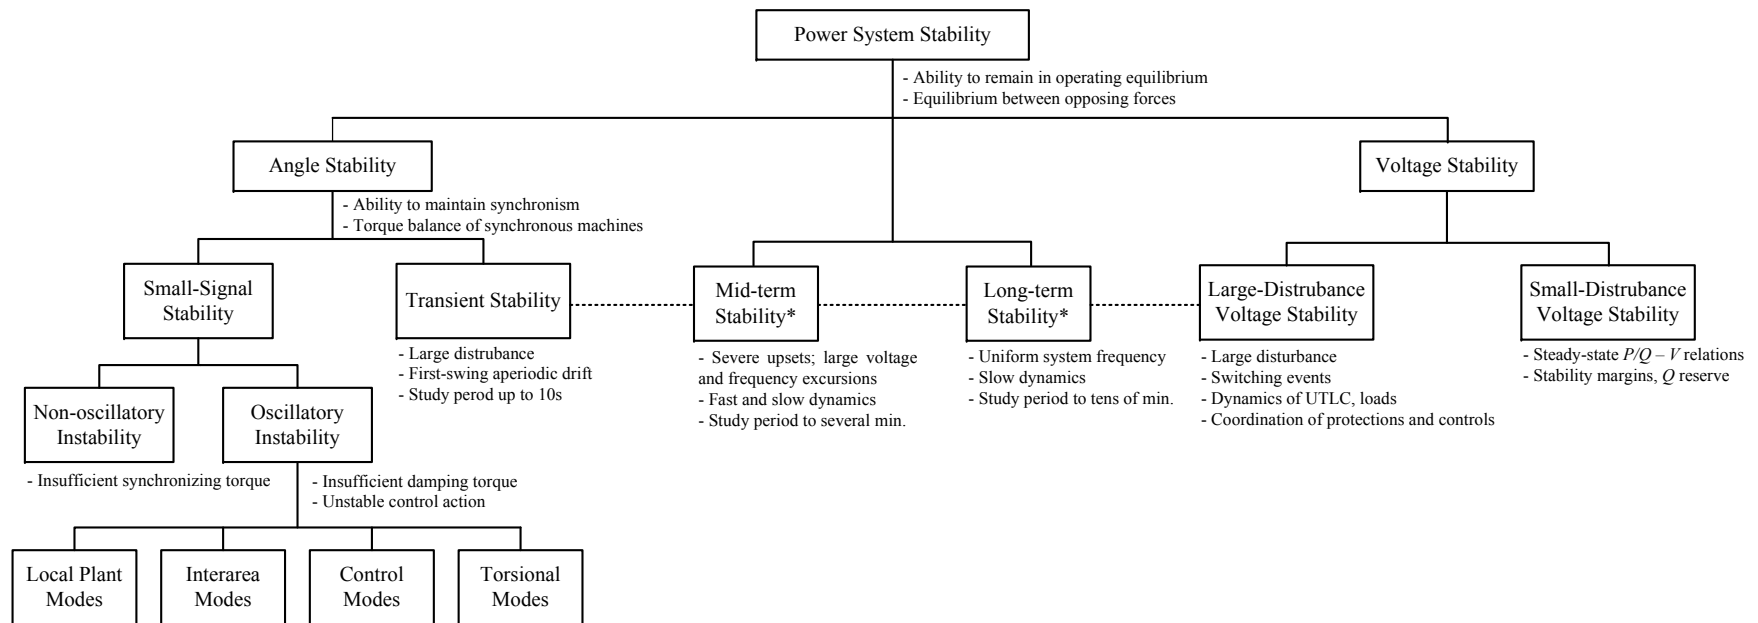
Power System Stability

- Ability to remain in operating equilibrium
- Equilibrium between opposing forces

Angle Stability

- Ability to maintain synchronism
- Torque balance of synchronous machines

Voltage Stability

Small-Signal Stability

Transient Stability

- Large distrubance
- First-swing aperiodic drift
- Study perod up to 10s

Mid-term Stability*

- Severe upsets; large voltage and frequency excursions
- Fast and slow dynamics
- Study period to several min.

Long-term Stability*

- Uniform system frequency
- Slow dynamics
- Study period to tens of min.

Large-Distrubance Voltage Stability

- Large disturbance
- Switching events
- Dynamics of UTLC, loads
- Coordination of protections and controls

Small-Distrubance Voltage Stability

- Steady-state $P/Q - V$ relations
- Stability margins, $Q$ reserve

Non-oscillatory Instability

- Insufficient synchronizing torque

Oscillatory Instability

- Insufficient damping torque
- Unstable control action

Local Plant Modes

Interarea Modes

Control Modes

Torsional Modes